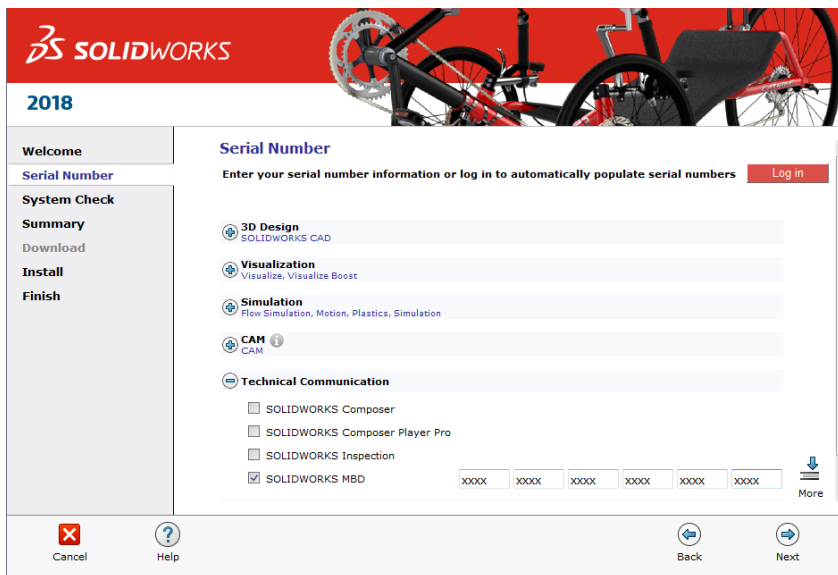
SOLIDWORKS

2018

Welcome
Serial Number
System Check
Summary
Download
Install
Finish

Serial Number

Enter your serial number information or log in to automatically populate serial numbers

Log in

3D Design
SOLIDWORKS CAD

Visualization
Visualize, Visualize Boost

Simulation
Flow Simulation, Motion, Plastics, Simulation

CAM
CAM

Technical Communication

SOLIDWORKS Composer

SOLIDWORKS Composer Player Pro

SOLIDWORKS Inspection

SOLIDWORKS MBD

| XXXX | XXXX | XXXX | XXXX | XXXX | XXXX |
|---|---|---|---|---|---|

More

Cancel

Help

Back

Next